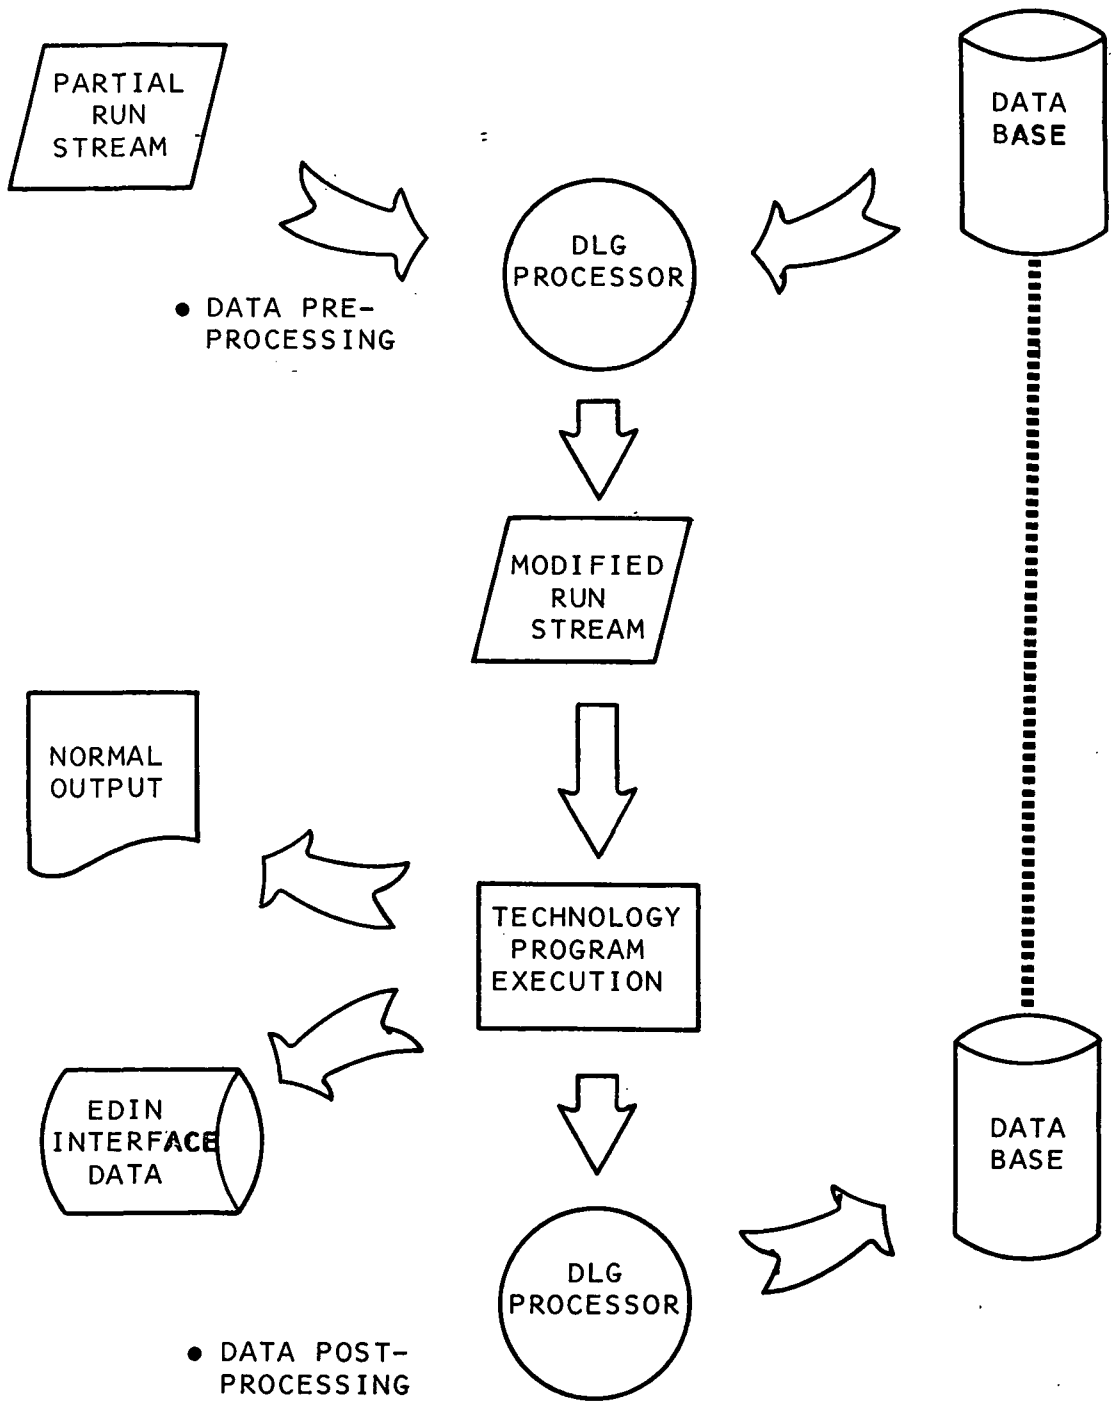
PARTIAL RUN STREAM

DATA BASE

DLG PROCESSOR

• DATA PRE-PROCESSING

MODIFIED RUN STREAM

NORMAL OUTPUT

TECHNOLOGY PROGRAM EXECUTION

EDIN INTERFACE DATA

DATA BASE

DLG PROCESSOR

• DATA POST-PROCESSING